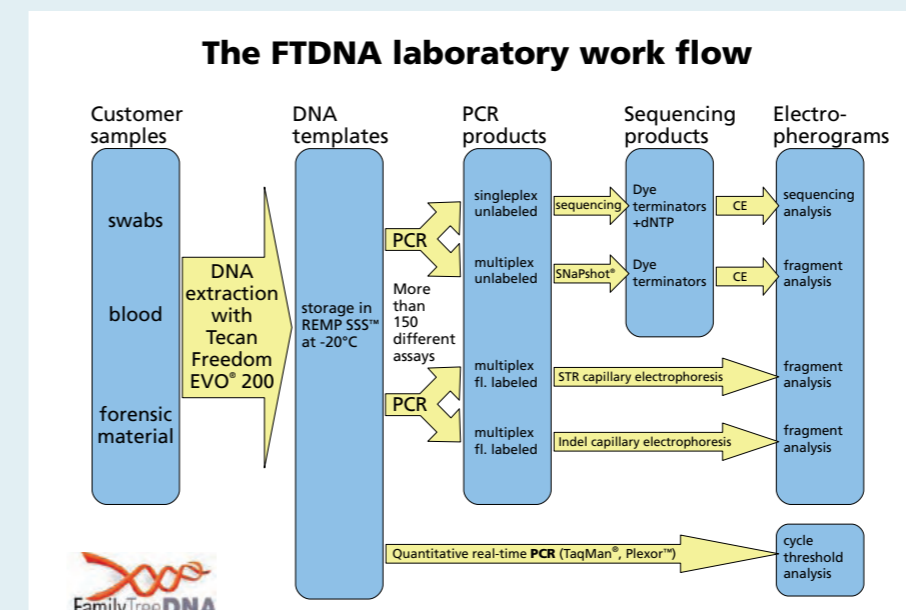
The FTDNA laboratory work flow

Customer samples

swabs

blood

forensic material

DNA extraction with Tecan Freedom EVO® 200

DNA templates

storage in REMP SSS™ at -20°C

PCR

More than 150 different assays

PCR

PCR products

singleplex unlabeled

multiplex unlabeled

multiplex fl. labeled

multiplex fl. labeled

sequencing

SNaPshot®

STR capillary electrophoresis

Indel capillary electrophoresis

Quantitative real-time PCR (TaqMan®, Plexor™)

Sequencing products

Dye terminators +dNTP

Dye terminators

CE

CE

Electro-pherograms

sequencing analysis

fragment analysis

fragment analysis

fragment analysis

cycle threshold analysis

FamilyTreeDNA